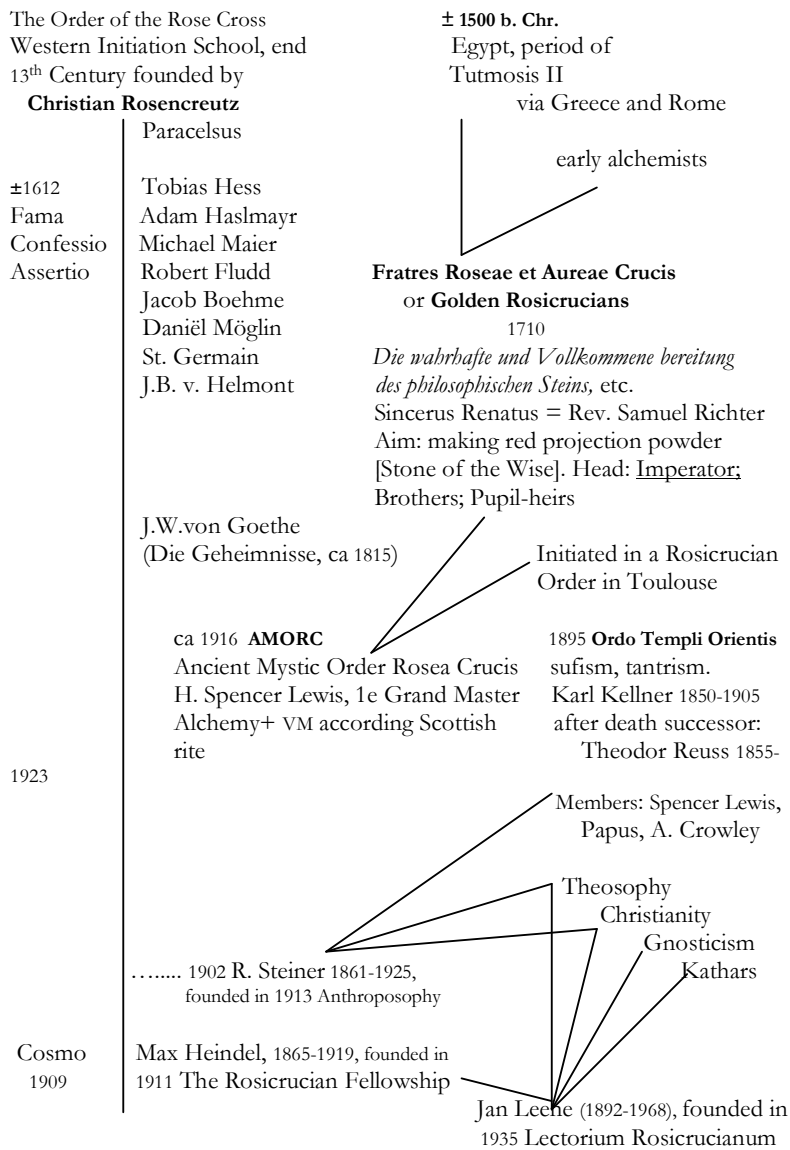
The Order of the Rose Cross
Western Initiation School, end
13th Century founded by
**Christian Rosencreutz**

± 1500 b. Chr.
Egypt, period of
Tutmosis II
via Greece and Rome

Paracelsus

early alchemists

±1612
Fama
Confessio
Assertio

Tobias Hess
Adam Haslmayr
Michael Maier
Robert Fludd
Jacob Boehme
Daniël Möglin
St. Germain
J.B. v. Helmont

Fratres Roseae et Aureae Crucis
or Golden Rosicrucians
1710
Die wahrhafte und Vollkommene bereitung des philosophischen Steins, etc.
Sincerus Renatus = Rev. Samuel Richter
Aim: making red projection powder [Stone of the Wise]. Head: Imperator; Brothers; Pupil-heirs

J.W.von Goethe
(Die Geheimnisse, ca 1815)

Initiated in a Rosicrucian Order in Toulouse

ca 1916 AMORC
Ancient Mystic Order Rosea Crucis
H. Spencer Lewis, 1e Grand Master
Alchemy+ VM according Scottish rite

1895 Ordo Templi Orientis
sufism, tantrism.
Karl Kellner 1850-1905
after death successor:
Theodor Reuss 1855-1923

Members: Spencer Lewis, Papus, A. Crowley

Theosophy
Christianity
Gnosticism
Kathars

…..... 1902 R. Steiner 1861-1925, founded in 1913 Anthroposophy

Cosmo
1909

Max Heindel, 1865-1919, founded in 1911 The Rosicrucian Fellowship

Jan Leene (1892-1968), founded in 1935 Lectorium Rosicrucianum